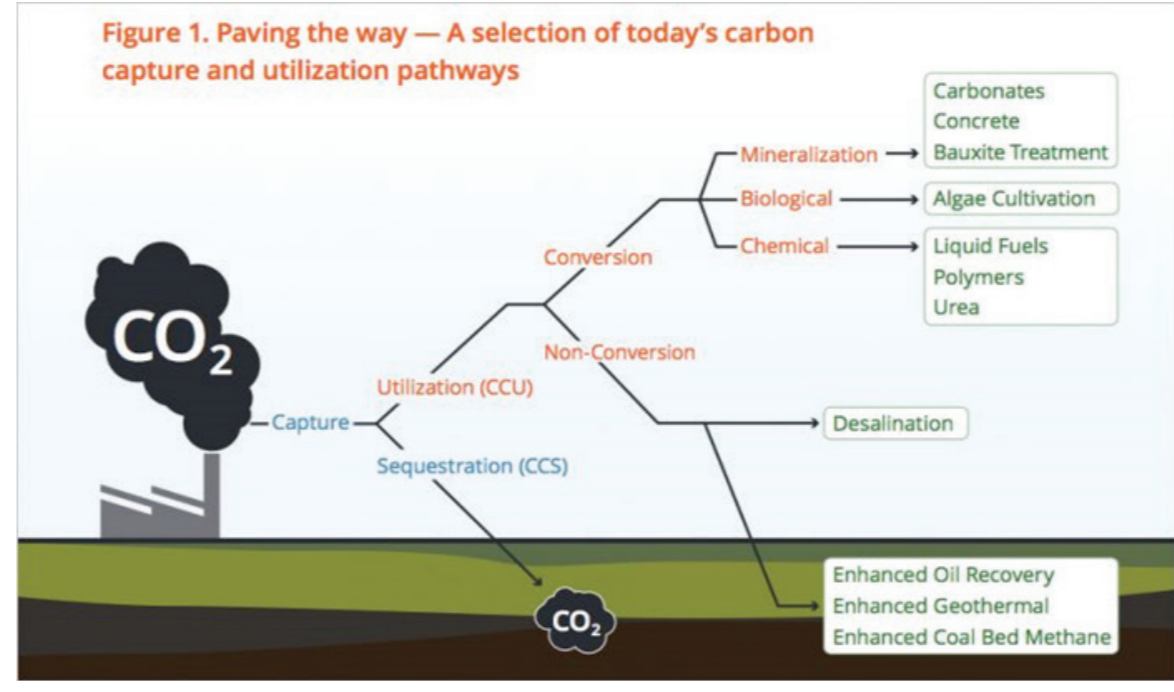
Figure 1. Paving the way — A selection of today's carbon capture and utilization pathways

$CO_2$

Capture

Utilization (CCU)

Sequestration (CCS)

Conversion

Non-Conversion

Mineralization

Biological

Chemical

Carbonates
Concrete
Bauxite Treatment

Algae Cultivation

Liquid Fuels
Polymers
Urea

Desalination

Enhanced Oil Recovery
Enhanced Geothermal
Enhanced Coal Bed Methane

$CO_2$